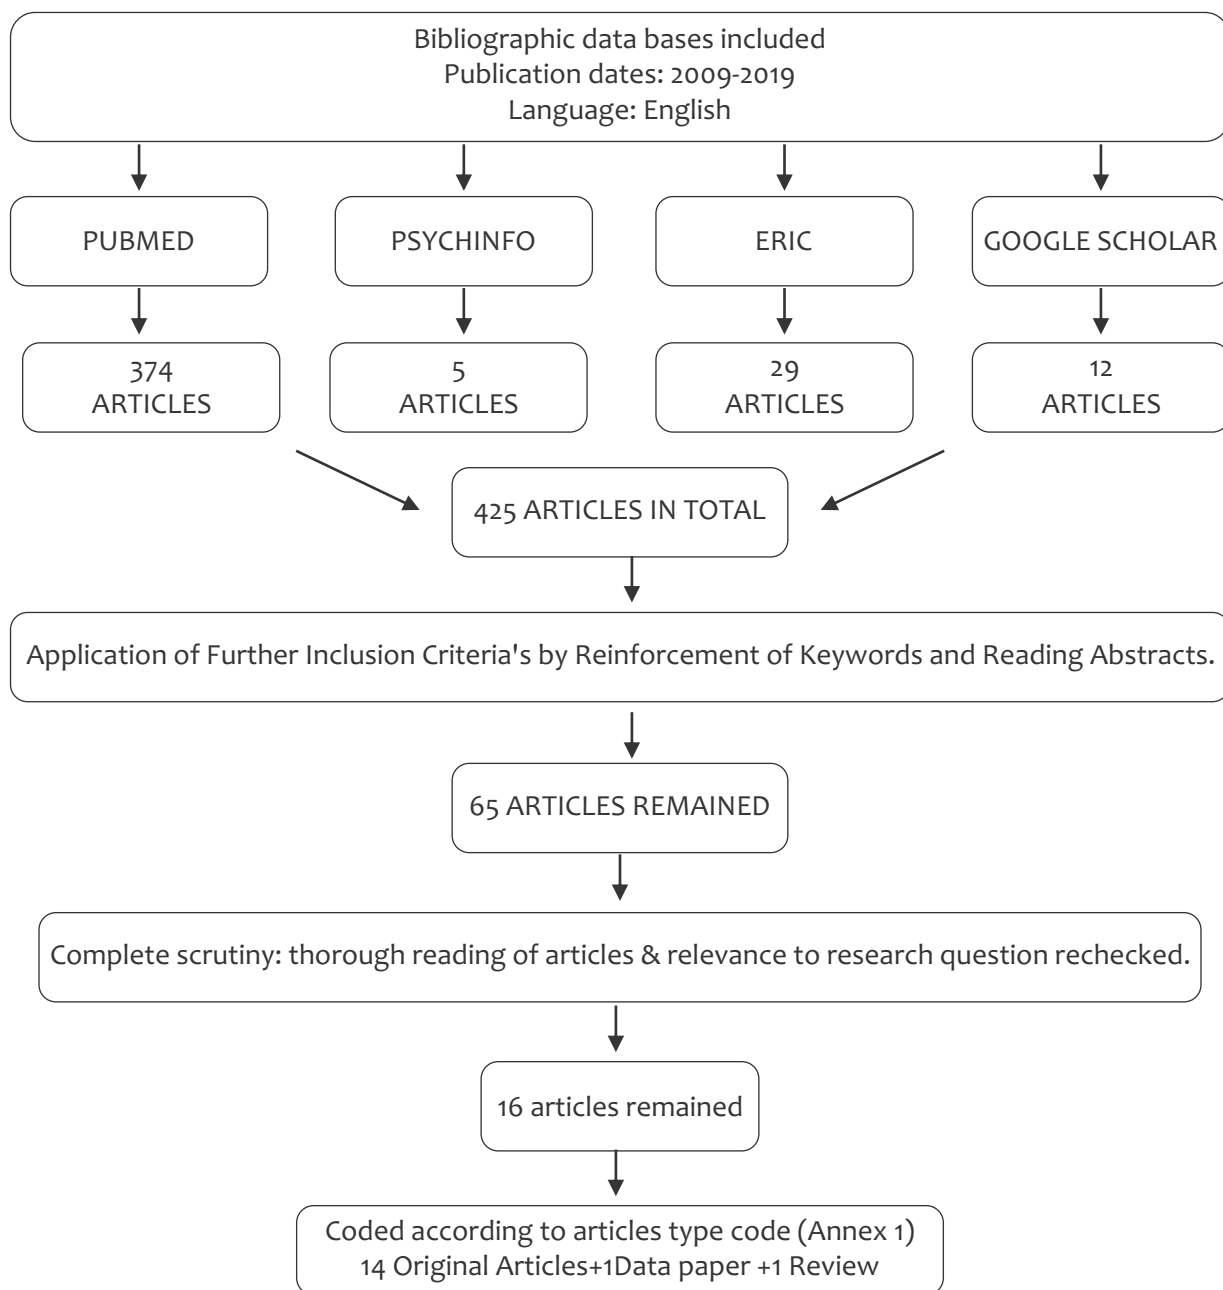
Bibliographic data bases included
Publication dates: 2009-2019
Language: English

PUBMED

PSYCHINFO

ERIC

GOOGLE SCHOLAR

374
ARTICLES

5
ARTICLES

29
ARTICLES

12
ARTICLES

425 ARTICLES IN TOTAL

Application of Further Inclusion Criteria's by Reinforcement of Keywords and Reading Abstracts.

65 ARTICLES REMAINED

Complete scrutiny: thorough reading of articles & relevance to research question rechecked.

16 articles remained

Coded according to articles type code (Annex 1)
14 Original Articles+1Data paper +1 Review